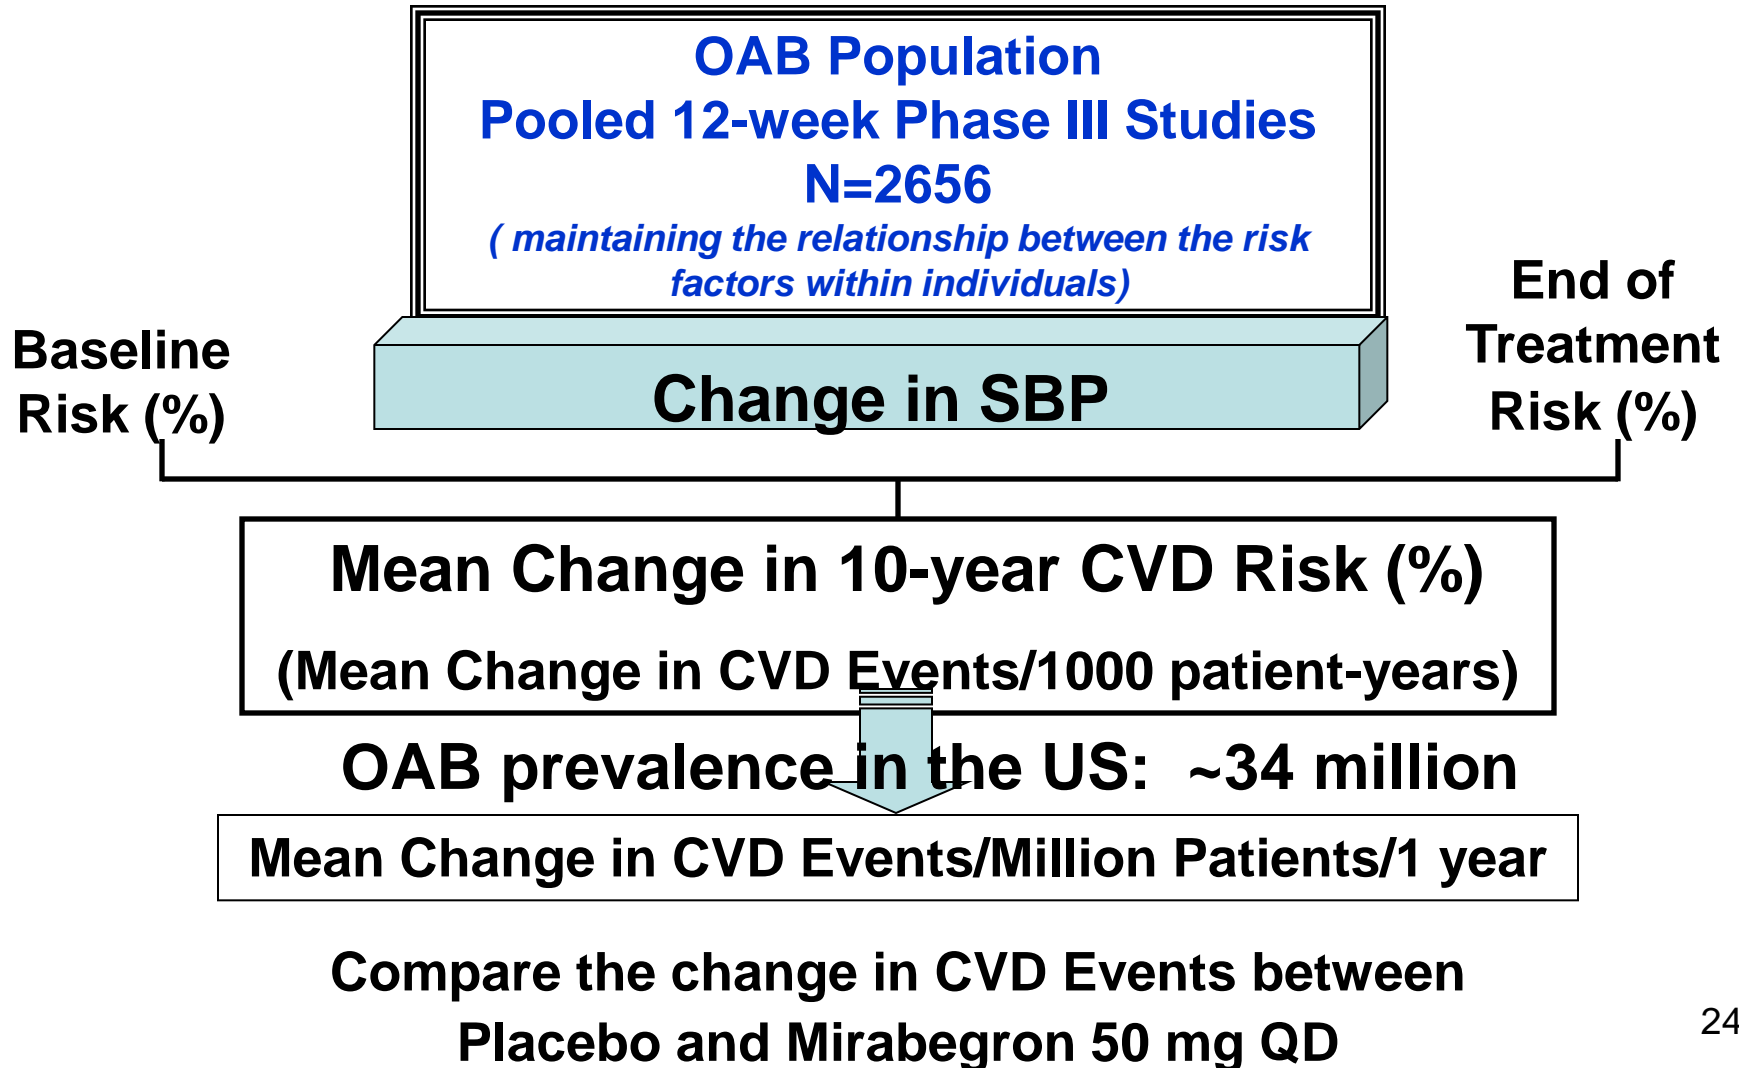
OAB Population
Pooled 12-week Phase III Studies
N=2656
( maintaining the relationship between the risk factors within individuals)

Baseline Risk (%)

Change in SBP

End of Treatment Risk (%)

Mean Change in 10-year CVD Risk (%)

(Mean Change in CVD Events/1000 patient-years)

OAB prevalence in the US: ~34 million

Mean Change in CVD Events/Million Patients/1 year

Compare the change in CVD Events between Placebo and Mirabegron 50 mg QD

24